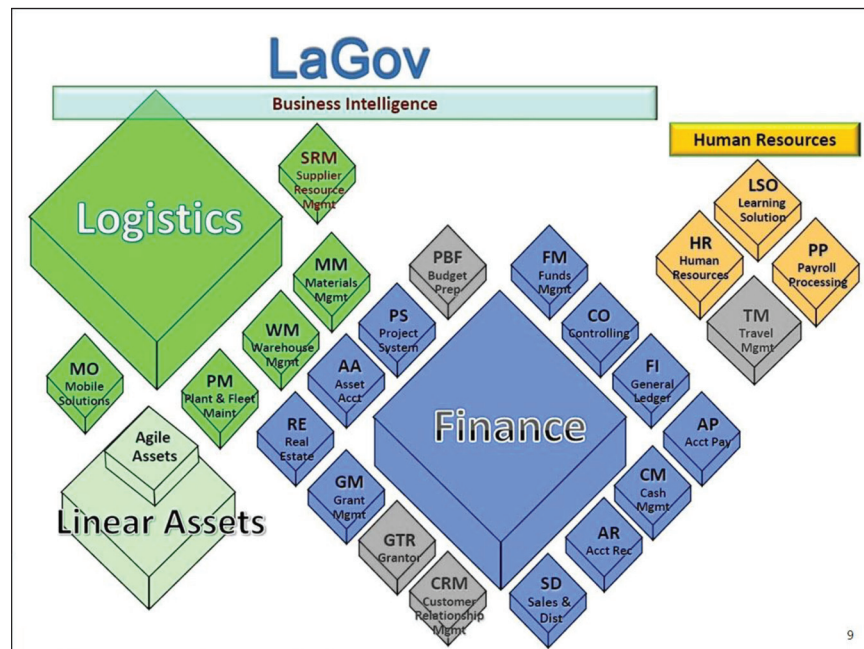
LaGov

Business Intelligence

Human Resources

Logistics

SRM
Supplier Resource Mgmt

MM
Materials Mgmt

WM
Warehouse Mgmt

PM
Plant & Fleet Maint

MO
Mobile Solutions

Agile Assets

Linear Assets

PBF
Budget Prep

PS
Project System

AA
Asset Acct

RE
Real Estate

GM
Grant Mgmt

GTR
Grantor

CRM
Customer Relationship Mgmt

Finance

FM
Funds Mgmt

CO
Controlling

FI
General Ledger

AP
Acct Pay

CM
Cash Mgmt

AR
Acct Rec

SD
Sales & Dist

LSO
Learning Solution

HR
Human Resources

PP
Payroll Processing

TM
Travel Mgmt

9